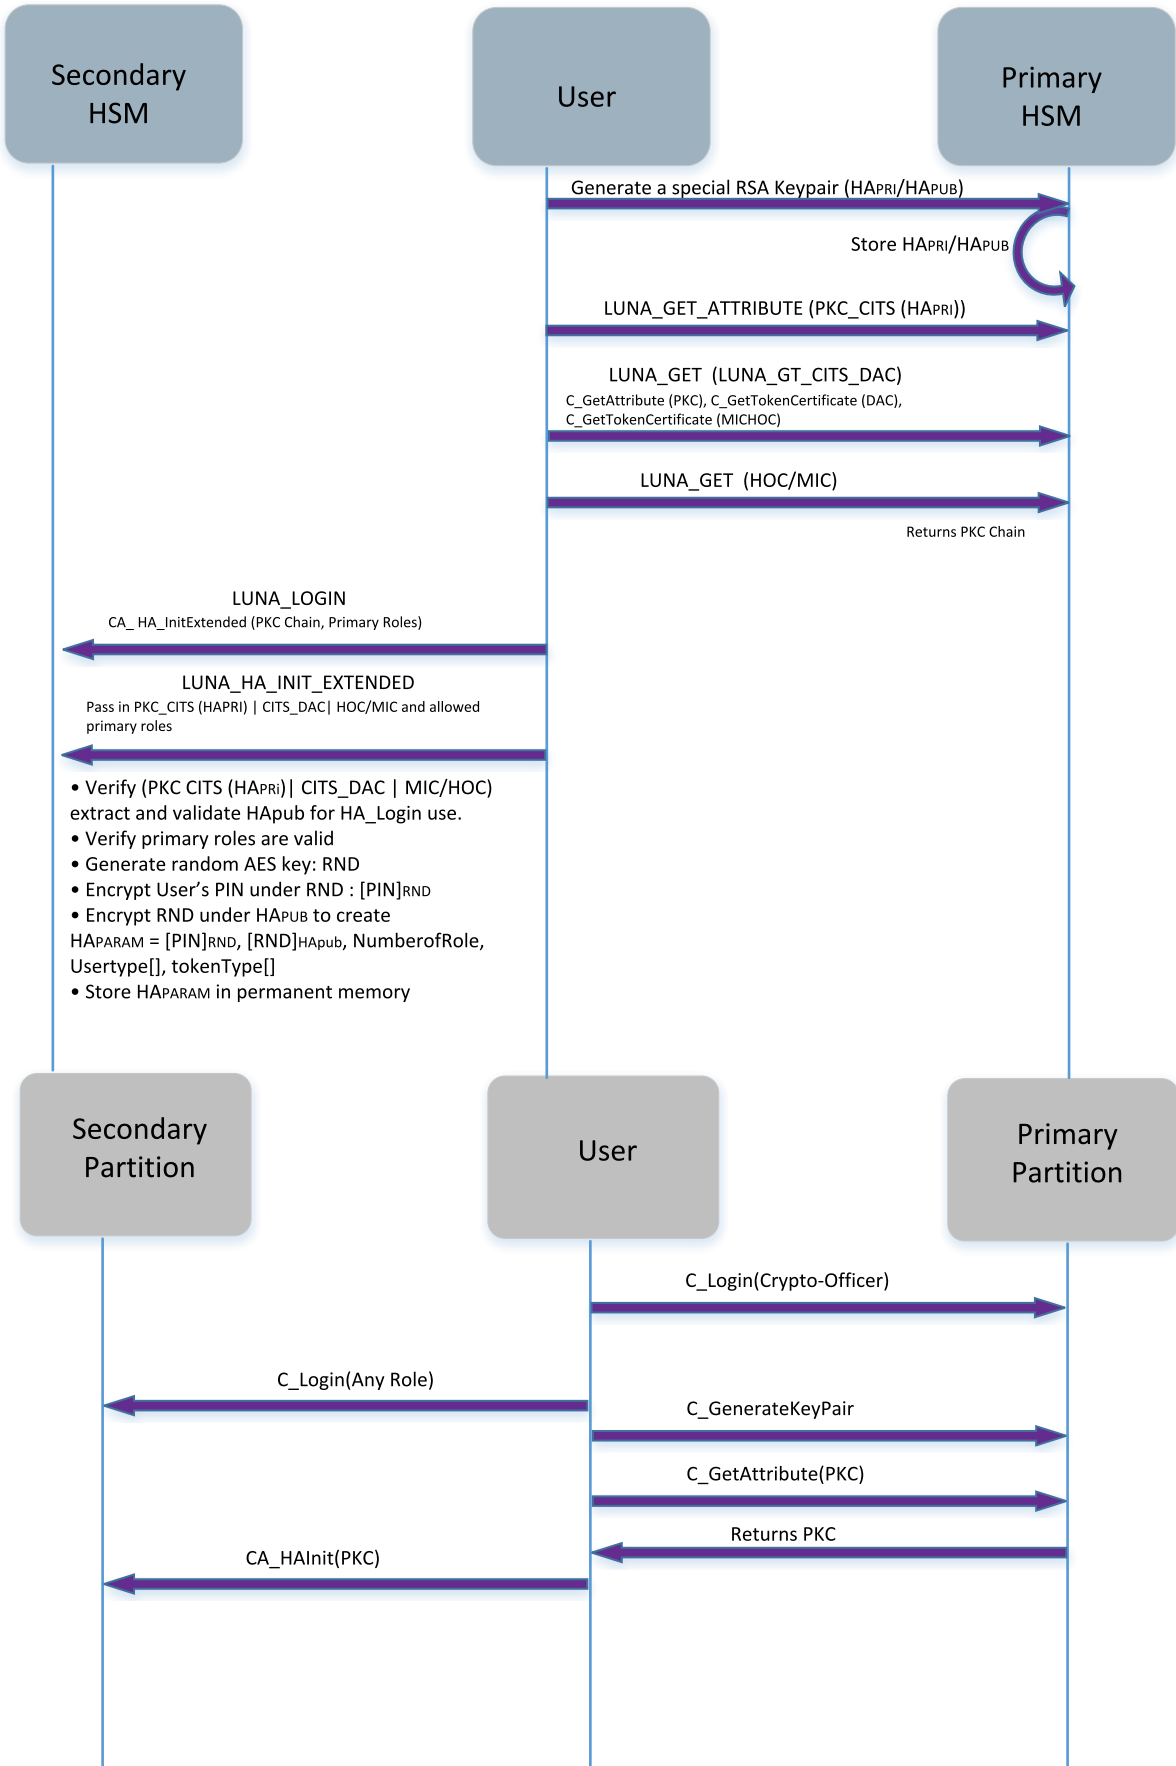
Secondary HSM

User

Primary HSM

Generate a special RSA Keypair (HAPRI/HAPUB)

Store HAPRI/HAPUB

LUNA_GET_ATTRIBUTE (PKC_CITS (HAPRI))

LUNA_GET (LUNA_GT_CITS_DAC)
C_GetAttribute (PKC), C_GetTokenCertificate (DAC), C_GetTokenCertificate (MICHOC)

LUNA_GET (HOC/MIC)

Returns PKC Chain

LUNA_LOGIN
CA_ HA_InitExtended (PKC Chain, Primary Roles)

LUNA_HA_INIT_EXTENDED
Pass in PKC_CITS (HAPRI) | CITS_DAC| HOC/MIC and allowed primary roles

• Verify (PKC CITS (HAPRi)| CITS_DAC | MIC/HOC) extract and validate HApub for HA_Login use.
• Verify primary roles are valid
• Generate random AES key: RND
• Encrypt User's PIN under RND : [PIN]RND
• Encrypt RND under HAPUB to create HAPARAM = [PIN]RND, [RND]HApub, NumberofRole, Usertype[], tokenType[]
• Store HAPARAM in permanent memory

Secondary Partition

User

Primary Partition

C_Login(Crypto-Officer)

C_Login(Any Role)

C_GenerateKeyPair

C_GetAttribute(PKC)

Returns PKC

CA_HAInit(PKC)